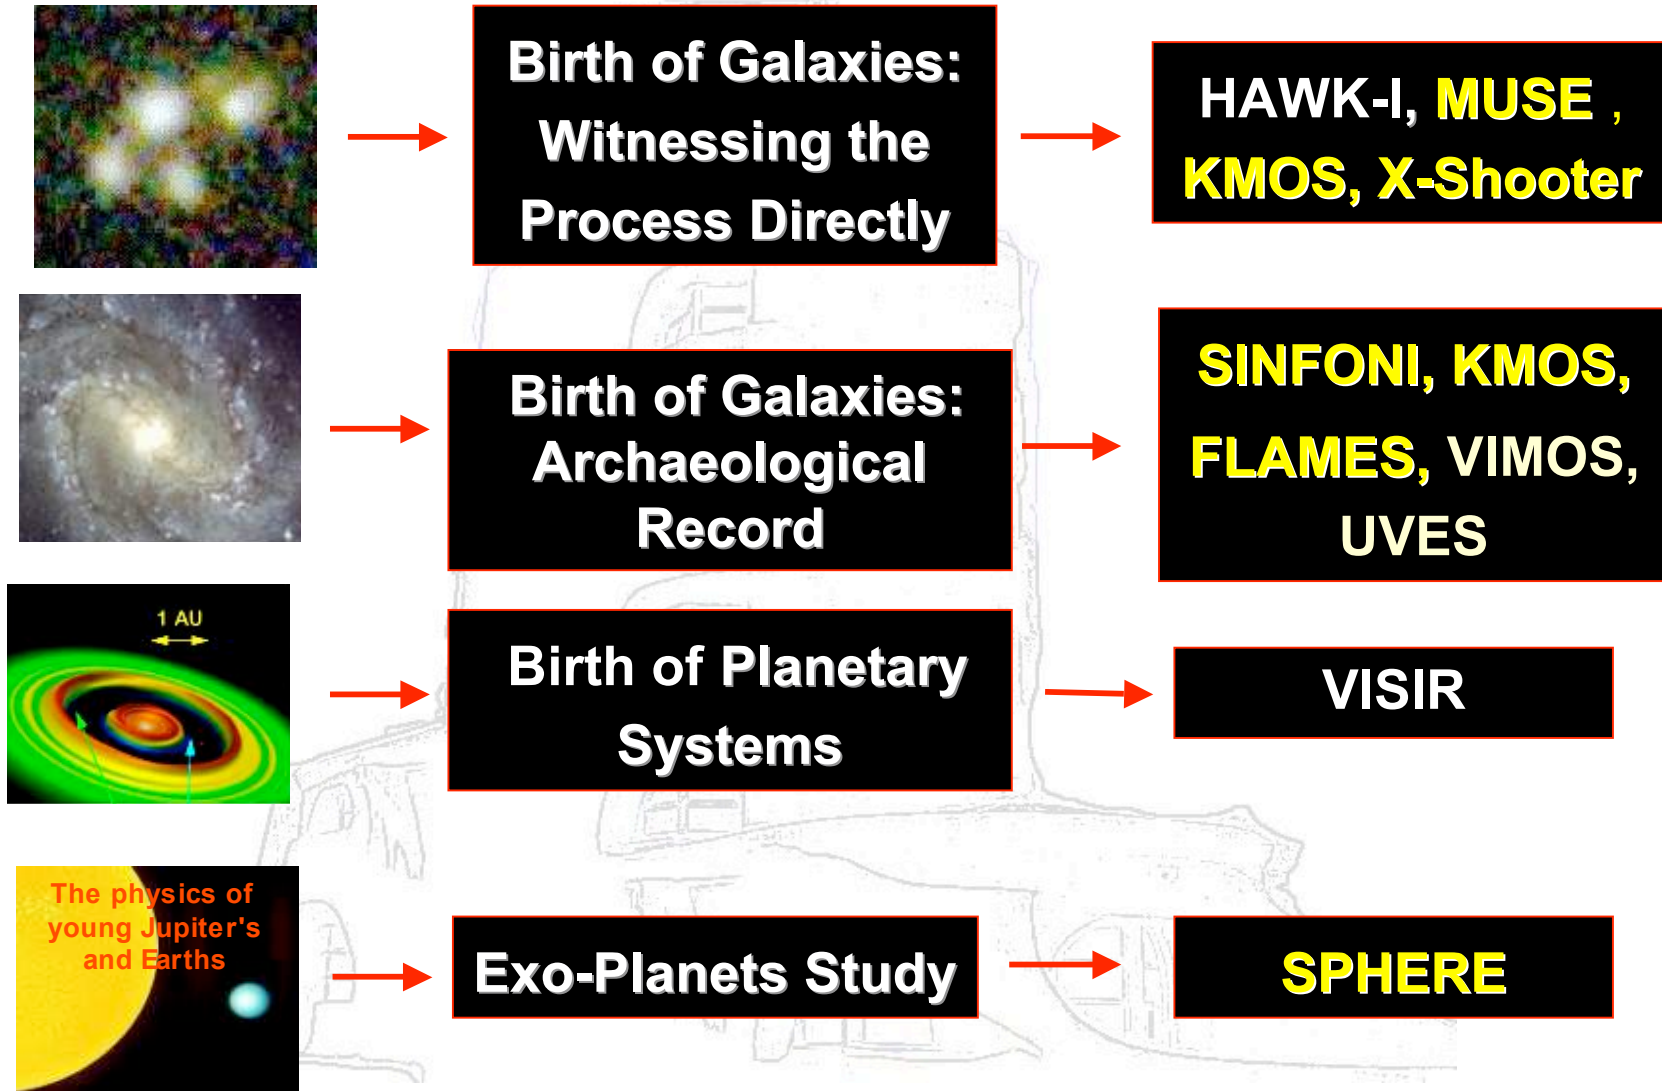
Birth of Galaxies: Witnessing the Process Directly

HAWK-I, MUSE , KMOS, X-Shooter

Birth of Galaxies: Archaeological Record

SINFONI, KMOS, FLAMES, VIMOS, UVES

1 AU

Birth of Planetary Systems

VISIR

The physics of young Jupiter's and Earths

Exo-Planets Study

SPHERE